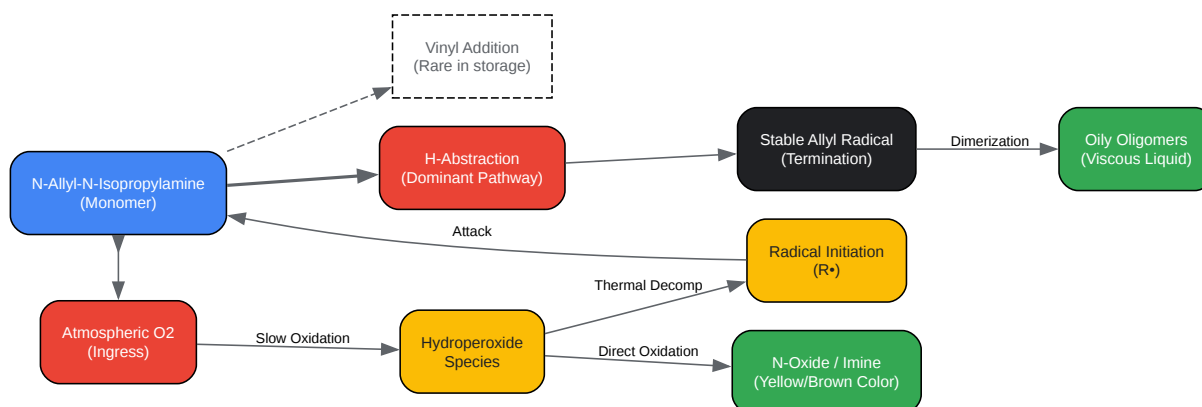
Vinyl Addition
(Rare in storage)

N-Allyl-N-Isopropylamine
(Monomer)

H-Abstraction
(Dominant Pathway)

Stable Allyl Radical
(Termination)

Dimerization

Oily Oligomers
(Viscous Liquid)

Attack

Radical Initiation
(R•)

Thermal Decomp

Atmospheric O2
(Ingress)

Slow Oxidation

Hydroperoxide
Species

Direct Oxidation

N-Oxide / Imine
(Yellow/Brown Color)